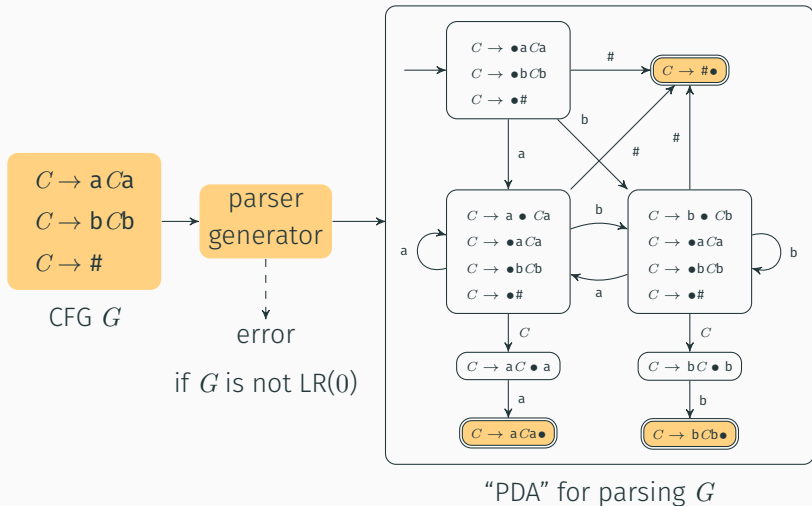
$C \to \text{a}C\text{a}$
$C \to \text{b}C\text{b}$
$C \to \#$

CFG $G$

parser generator

error

if $G$ is not LR(0)

$C \to \bullet \text{a}C\text{a}$
$C \to \bullet \text{b}C\text{b}$
$C \to \bullet \#$

#

$C \to \# \bullet$

b

a

#

#

$C \to \text{a} \bullet C\text{a}$
$C \to \bullet \text{a}C\text{a}$
$C \to \bullet \text{b}C\text{b}$
$C \to \bullet \#$

b

a

$C \to \text{b} \bullet C\text{b}$
$C \to \bullet \text{a}C\text{a}$
$C \to \bullet \text{b}C\text{b}$
$C \to \bullet \#$

a

b

$C$

$C$

$C \to \text{a}C \bullet \text{a}$

$C \to \text{b}C \bullet \text{b}$

a

b

$C \to \text{a}C\text{a}\bullet$

$C \to \text{b}C\text{b}\bullet$

“PDA” for parsing $G$